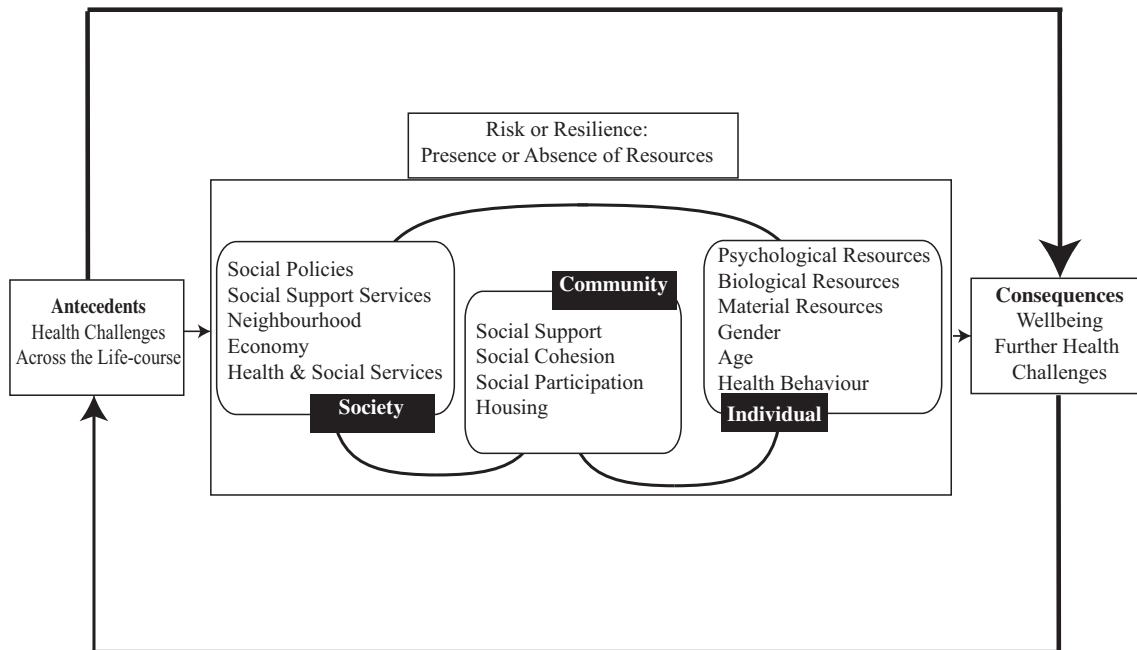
Risk or Resilience:
Presence or Absence of Resources

Antecedents
Health Challenges
Across the Life-course

Social Policies
Social Support Services
Neighbourhood
Economy
Health & Social Services

Society

Community

Social Support
Social Cohesion
Social Participation
Housing

Psychological Resources
Biological Resources
Material Resources
Gender
Age
Health Behaviour

Individual

Consequences
Wellbeing
Further Health
Challenges